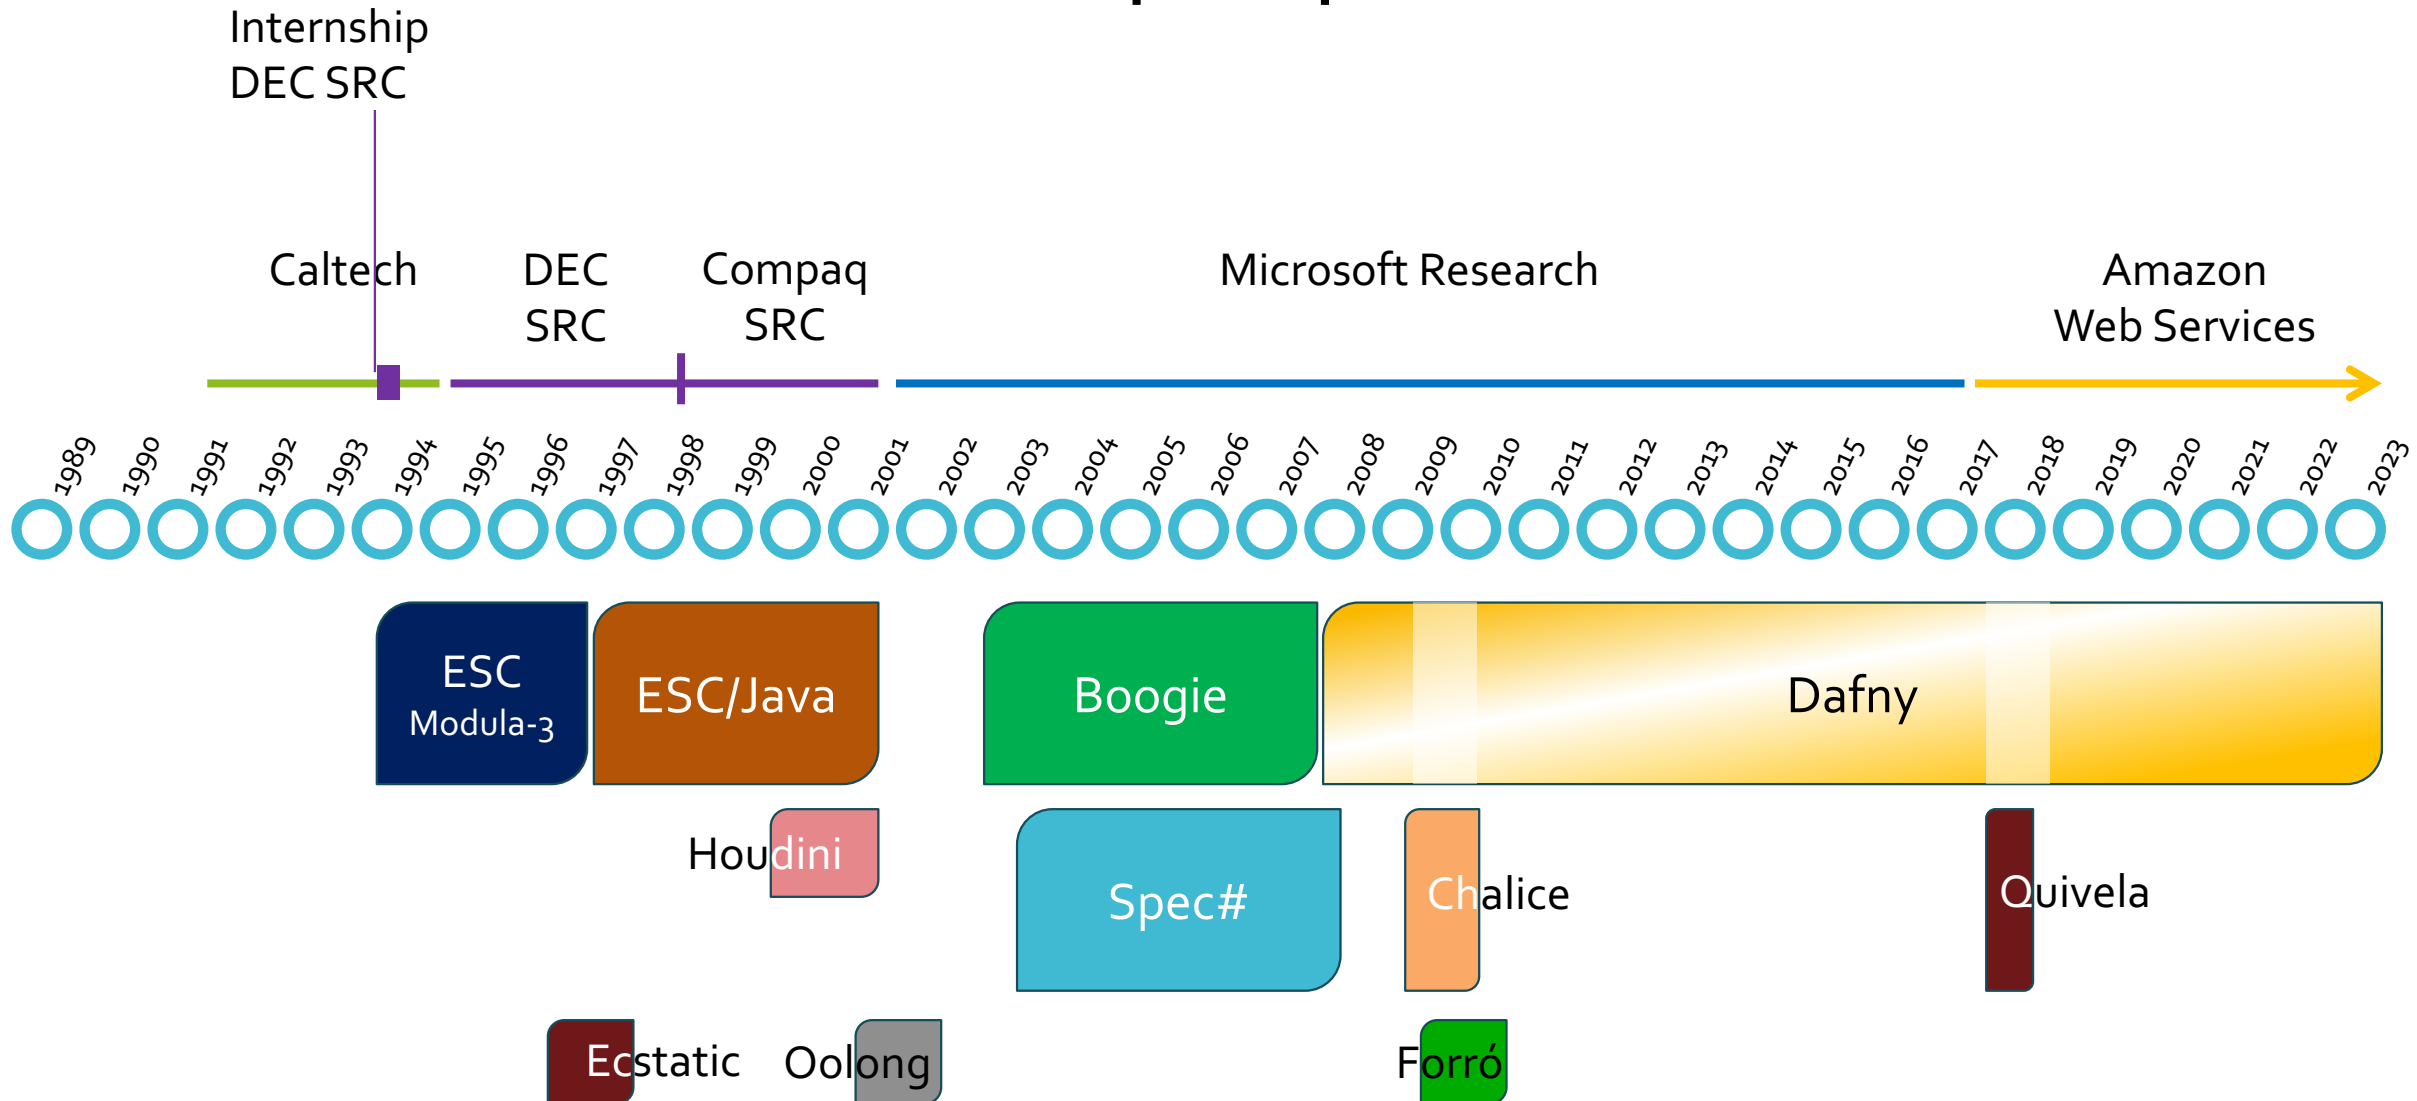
Internship
DEC SRC

Caltech

DEC
SRC

Compaq
SRC

Microsoft Research

Amazon
Web Services

1989 1990 1991 1992 1993 1994 1995 1996 1997 1998 1999 2000 2001 2002 2003 2004 2005 2006 2007 2008 2009 2010 2011 2012 2013 2014 2015 2016 2017 2018 2019 2020 2021 2022 2023

ESC
Modula-3

ESC/Java

Boogie

Dafny

Houdini

Spec#

Chalice

Quivela

Ecstatic

Oolong

Forró